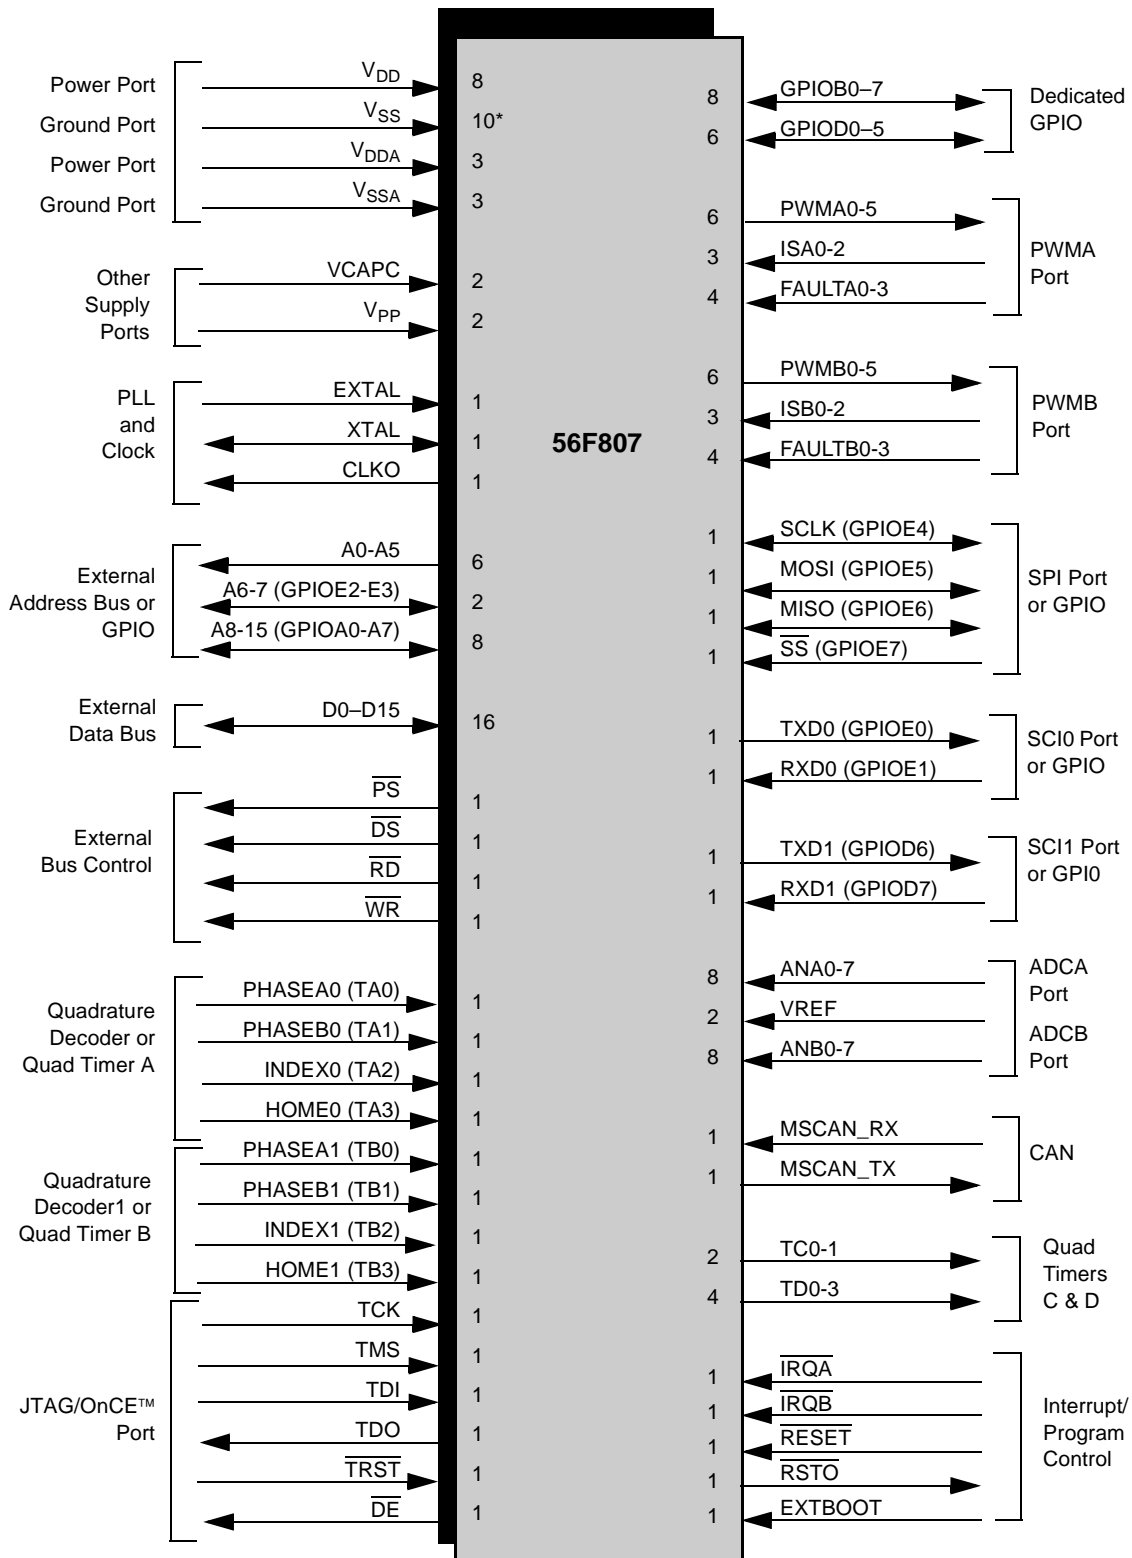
Power Port
Ground Port
Power Port
Ground Port

$V_{DD}$ 8
$V_{SS}$ 10*
$V_{DDA}$ 3
$V_{SSA}$ 3

Other Supply Ports
VCAPC 2
$V_{PP}$ 2

PLL and Clock
EXTAL 1
XTAL 1
CLKO 1

External Address Bus or GPIO
A0-A5 6
A6-7 (GPIOE2-E3) 2
A8-15 (GPIOA0-A7) 8

External Data Bus
D0–D15 16

External Bus Control
$\overline{PS}$ 1
$\overline{DS}$ 1
$\overline{RD}$ 1
$\overline{WR}$ 1

Quadrature Decoder or Quad Timer A
PHASEA0 (TA0) 1
PHASEB0 (TA1) 1
INDEX0 (TA2) 1
HOME0 (TA3) 1

Quadrature Decoder1 or Quad Timer B
PHASEA1 (TB0) 1
PHASEB1 (TB1) 1
INDEX1 (TB2) 1
HOME1 (TB3) 1

JTAG/OnCE™ Port
TCK 1
TMS 1
TDI 1
TDO 1
$\overline{TRST}$ 1
$\overline{DE}$ 1

56F807

8 GPIOB0–7
6 GPIOD0–5
Dedicated GPIO

6 PWMA0-5
3 ISA0-2
4 FAULTA0-3
PWMA Port

6 PWMB0-5
3 ISB0-2
4 FAULTB0-3
PWMB Port

1 SCLK (GPIOE4)
1 MOSI (GPIOE5)
1 MISO (GPIOE6)
1 $\overline{SS}$ (GPIOE7)
SPI Port or GPIO

1 TXD0 (GPIOE0)
1 RXD0 (GPIOE1)
SCI0 Port or GPIO

1 TXD1 (GPIOD6)
1 RXD1 (GPIOD7)
SCI1 Port or GPI0

8 ANA0-7
2 VREF
8 ANB0-7
ADCA Port
ADCB Port

1 MSCAN_RX
1 MSCAN_TX
CAN

2 TC0-1
4 TD0-3
Quad Timers C & D

1 $\overline{IRQA}$
1 $\overline{IRQB}$
1 $\overline{RESET}$
1 $\overline{RSTO}$
1 EXTBOOT
Interrupt/ Program Control